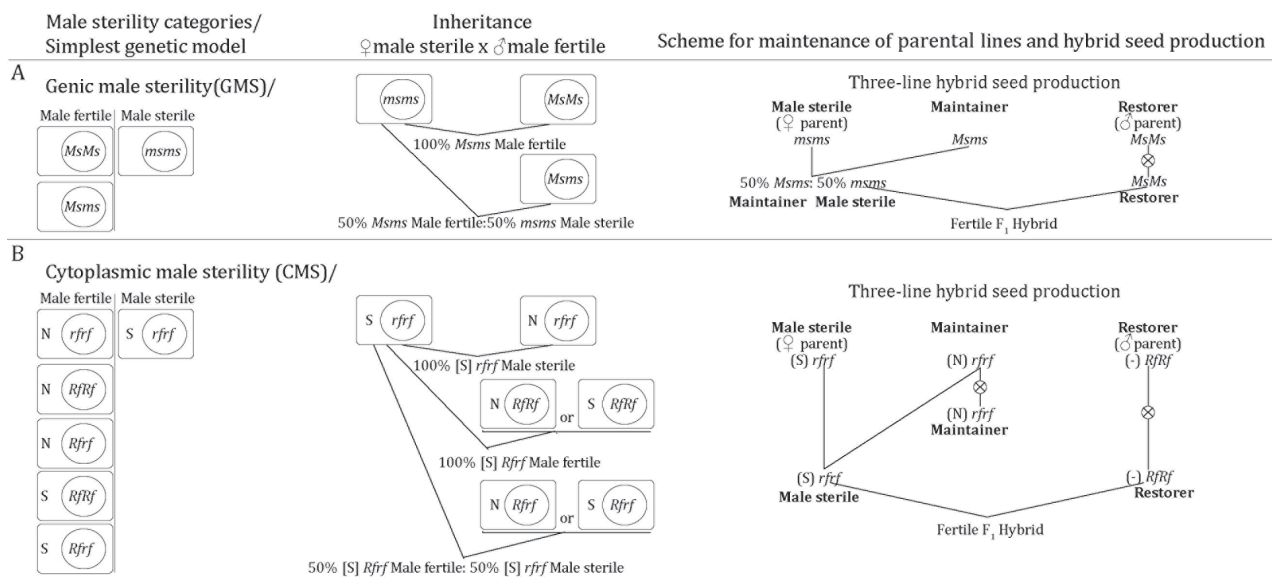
Male sterility categories/ Simplest genetic model

Inheritance ♀male sterile x ♂male fertile

Scheme for maintenance of parental lines and hybrid seed production

A

Genic male sterility(GMS)/

Male fertile | Male sterile

MsMs

msms

Msms

msms

MsMs

100% Msms Male fertile

Msms

50% Msms Male fertile:50% msms Male sterile

Three-line hybrid seed production

Male sterile (♀ parent) msms

Maintainer Msms

Restorer (♂ parent) MsMs

⊗

50% Msms: 50% msms

Maintainer Male sterile

MsMs Restorer

Fertile $F_1$ Hybrid

B

Cytoplasmic male sterility (CMS)/

Male fertile | Male sterile

N rfrf

S rfrf

N RfRf

N Rfrf

S RfRf

S Rfrf

S rfrf

N rfrf

100% [S] rfrf Male sterile

N RfRf or S RfRf

100% [S] Rfrf Male fertile

N Rfrf or S Rfrf

50% [S] Rfrf Male fertile: 50% [S] rfrf Male sterile

Three-line hybrid seed production

Male sterile (♀ parent) (S) rfrf

Maintainer (N) rfrf

⊗

(N) rfrf Maintainer

Restorer (♂ parent) (-) RfRf

⊗

(S) rfrf Male sterile

(-) RfRf Restorer

Fertile $F_1$ Hybrid